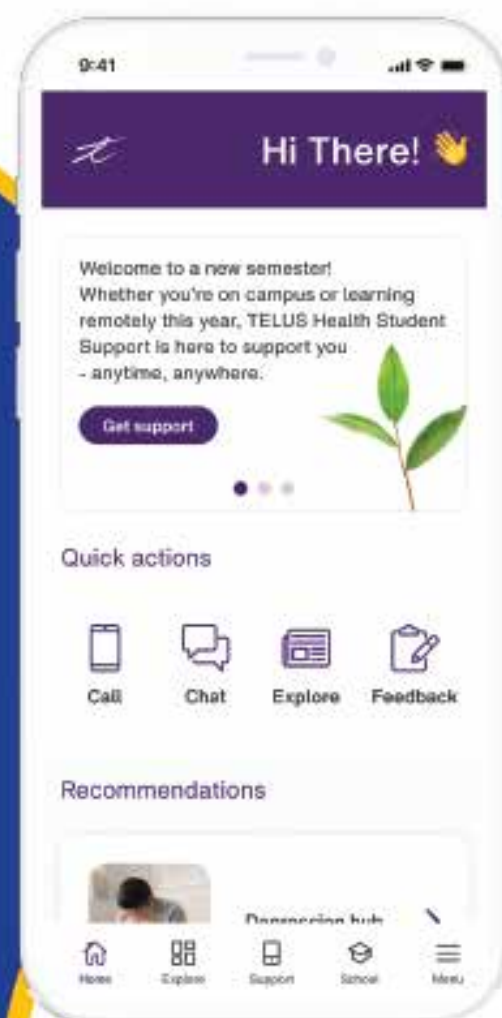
9:41

Hi There! 👋

Welcome to a new semester! Whether you're on campus or learning remotely this year, TELUS Health Student Support is here to support you - anytime, anywhere.

Get support

Quick actions

Call
Chat
Explore
Feedback

Recommendations

Depression hub

Home
Explore
Support
School
Menu